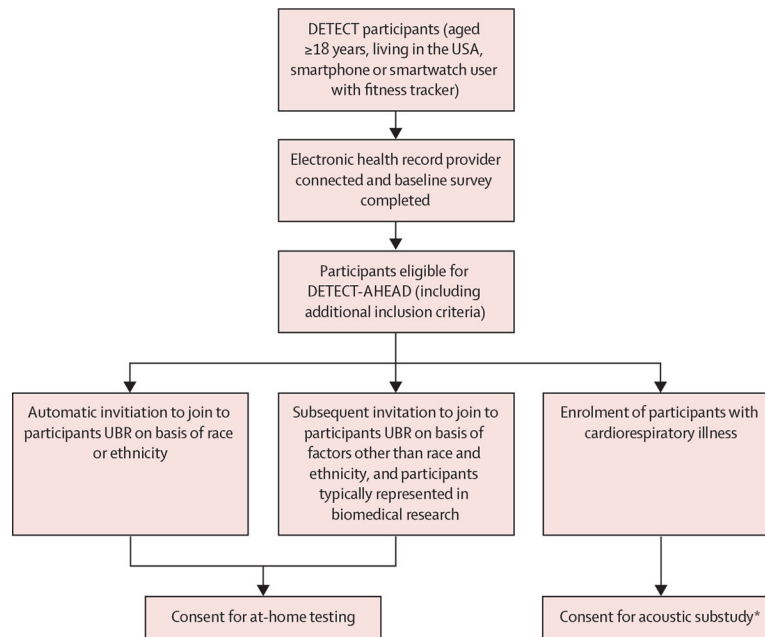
DETECT participants (aged ≥18 years, living in the USA, smartphone or smartwatch user with fitness tracker)

Electronic health record provider connected and baseline survey completed

Participants eligible for DETECT-AHEAD (including additional inclusion criteria)

Automatic invitation to join to participants UBR on basis of race or ethnicity

Subsequent invitation to join to participants UBR on basis of factors other than race and ethnicity, and participants typically represented in biomedical research

Enrolment of participants with cardiorespiratory illness

Consent for at-home testing

Consent for acoustic substudy*